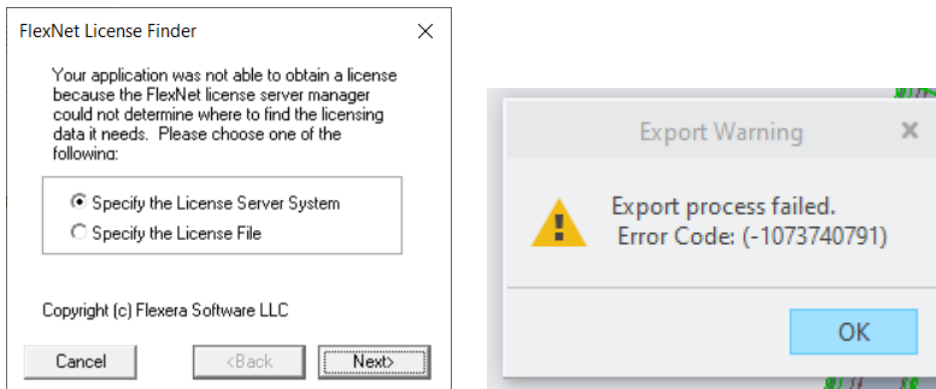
FlexNet License Finder

Your application was not able to obtain a license because the FlexNet license server manager could not determine where to find the licensing data it needs. Please choose one of the following:

Specify the License Server System
Specify the License File

Copyright (c) Flexera Software LLC

Cancel
<Back
Next>

Export Warning

Export process failed.
Error Code: (-1073740791)

OK